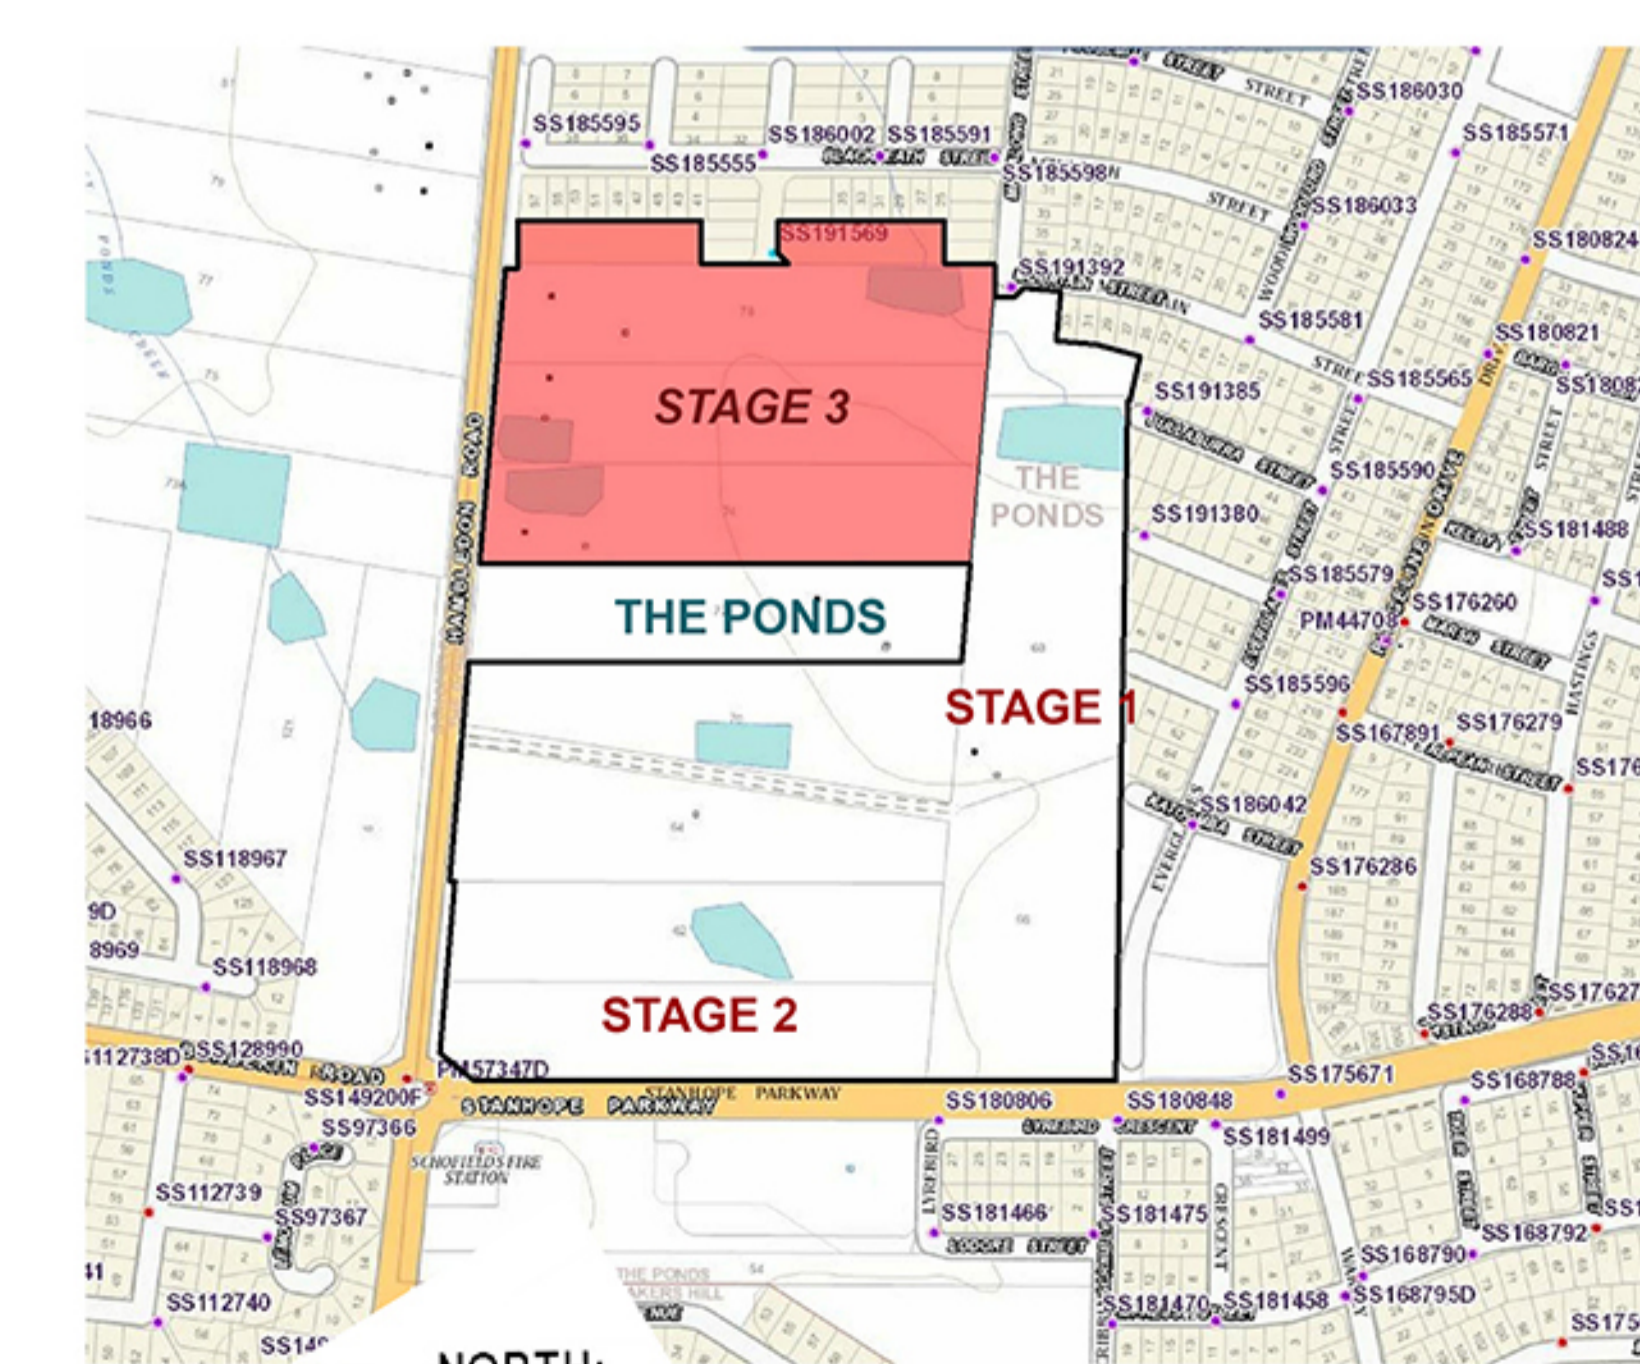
SS185595
SS186002 SS185591
SS185555
BLACKHEATH STREET
SS185598N
STREET
SS186030
SS185571
SS186033
SS180824
SS191569
SS191392
STREET
SS185581
SS180821
SS185565
SS18082
SS191385
SS185590
SS181488
SS191380
SS185579
SS176260
PM44708
SS185596
SS167891
SS176279
SS176
SS186042
SS176286
SS176288
SS17627
STAGE 3
THE PONDS
THE PONDS
STAGE 1
STAGE 2
HAMBLEDON ROAD
18966
SS118967
9D
8969
SS118968
112738D
SS128990
ROAD
PM57347D
SS149200F
STANHOPE PARKWAY
STANHOPE PARKWAY
SS97366
SCHOFIELDS FIRE STATION
SS112739
SS97367
SS112740
SS14
SS180806
SS180848
SS175671
SS168788
SS181499
SS181466
SS181475
SS168792
SS168790
SS181470
SS181458
SS168795D
SS175
THE PONDS
LYREBIRD
CRESCENT
NORTH